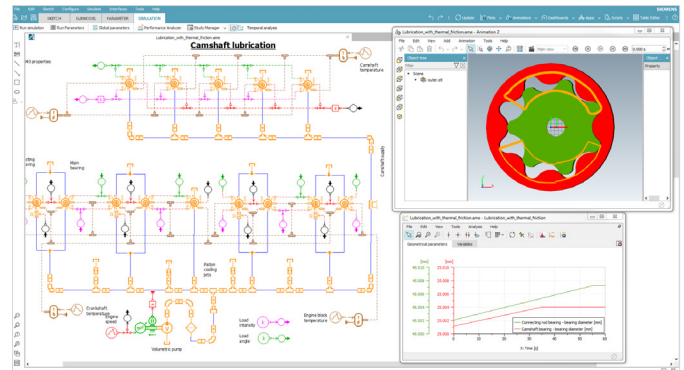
File Edit Sketch Configure Simulation Interfaces Tools Help

SKETCH SUBMODEL PARAMETER SIMULATION

Run simulation Run Parameters Global parameters Performance Analyzer Study Manager Temporal analysis

Update Plots Animations Dashboards Apps Scripts Table Editor

SIEMENS

Lubrication_with_thermal_friction.ame

Camshaft lubrication

Camshaft temperature

Main bearing

Camshaft supply

Piston cooling jets

Crankshaft temperature

Engine speed

Volumetric pump

Load intensity

Load angle

Engine block temperature

Lubrication_with_thermal_friction.ame - Animation 2

File Edit View Add Animation Tools Help

Object tree

Scene

Object

Property

Lubrication_with_thermal_friction.ame - Lubrication_with_thermal_friction

File Edit View Tools Analysis Help

Geometrical parameters Variables

[mm] [mm]

Connecting rod bearing - bearing diameter [mm]

Camshaft bearing - bearing diameter [mm]

X: Time [s]